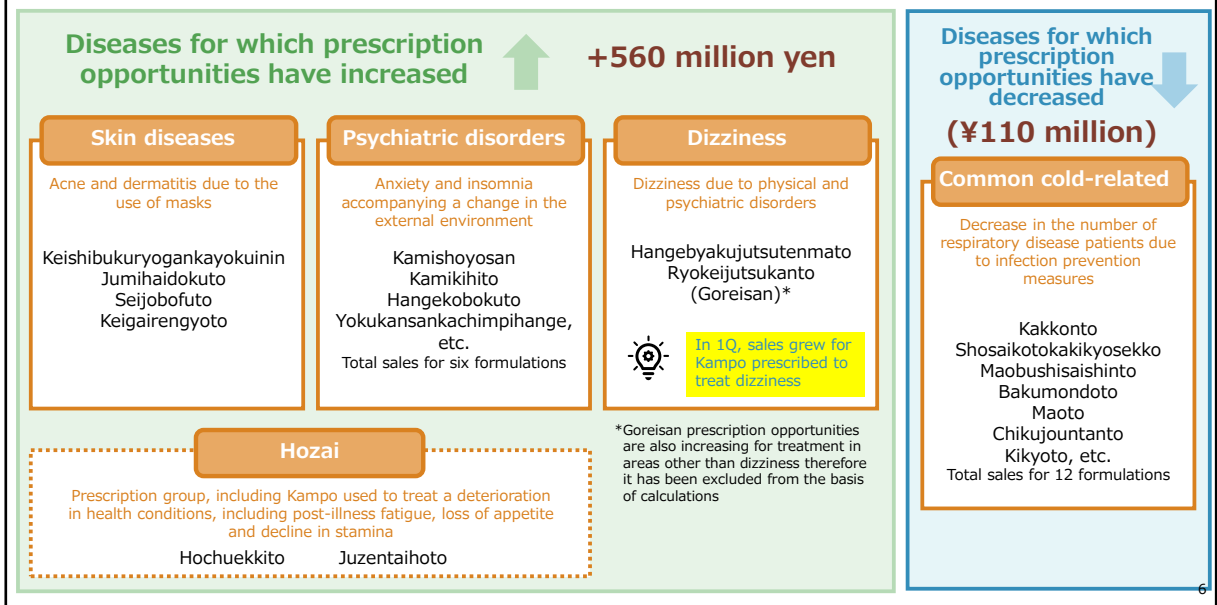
Diseases for which prescription opportunities have increased

+560 million yen

Skin diseases

Acne and dermatitis due to the use of masks

Keishibukuryogankayokuinin
Jumihaidokuto
Seijobofuto
Keigairengyoto

Psychiatric disorders

Anxiety and insomnia accompanying a change in the external environment

Kamishoyosan
Kamikihito
Hangekobokuto
Yokukansankachimpihange, etc.
Total sales for six formulations

Dizziness

Dizziness due to physical and psychiatric disorders

Hangebyakujutsutenmato
Ryokeijutsukanto
(Goreisan)*

In 1Q, sales grew for Kampo prescribed to treat dizziness

Hozai

Prescription group, including Kampo used to treat a deterioration in health conditions, including post-illness fatigue, loss of appetite and decline in stamina

Hochuekkito Juzentaihoto

*Goreisan prescription opportunities are also increasing for treatment in areas other than dizziness therefore it has been excluded from the basis of calculations

Diseases for which prescription opportunities have decreased

(¥110 million)

Common cold-related

Decrease in the number of respiratory disease patients due to infection prevention measures

Kakkonto
Shosaikotokakikyosekko
Maobushisaishinto
Bakumondoto
Maoto
Chikujountanto
Kikyoto, etc.
Total sales for 12 formulations

6